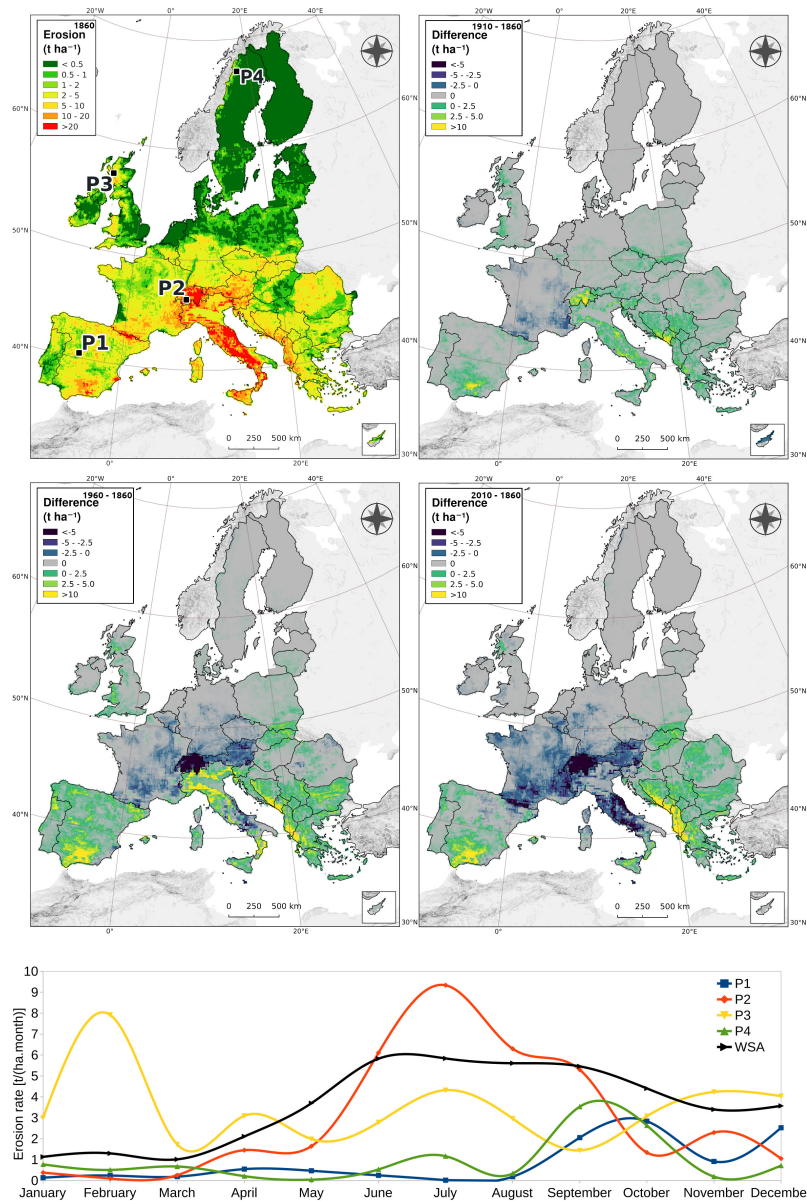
1860
Erosion
(t ha⁻¹)
< 0.5
0.5 - 1
1 - 2
2 - 5
5 - 10
10 - 20
>20
20°W 0° 20°E 40°E
60°N
50°N
40°N
30°N
P4
P3
P2
P1
0 250 500 km
0° 20°E

1910 - 1860
Difference
(t ha⁻¹)
<-5
-5 - -2.5
-2.5 - 0
0
0 - 2.5
2.5 - 5.0
>10
20°W 0° 20°E 40°E
60°N
50°N
40°N
30°N
0 250 500 km
0° 20°E

1960 - 1860
Difference
(t ha⁻¹)
<-5
-5 - -2.5
-2.5 - 0
0
0 - 2.5
2.5 - 5.0
>10
20°W 0° 20°E 40°E
60°N
50°N
40°N
30°N
0 250 500 km
0° 20°E

2010 - 1860
Difference
(t ha⁻¹)
<-5
-5 - -2.5
-2.5 - 0
0
0 - 2.5
2.5 - 5.0
>10
20°W 0° 20°E 40°E
60°N
50°N
40°N
30°N
0 250 500 km
0° 20°E

Erosion rate [t/(ha.month)]
10
9
8
7
6
5
4
3
2
1
0
January February March April May June July August September October November December
P1
P2
P3
P4
WSA